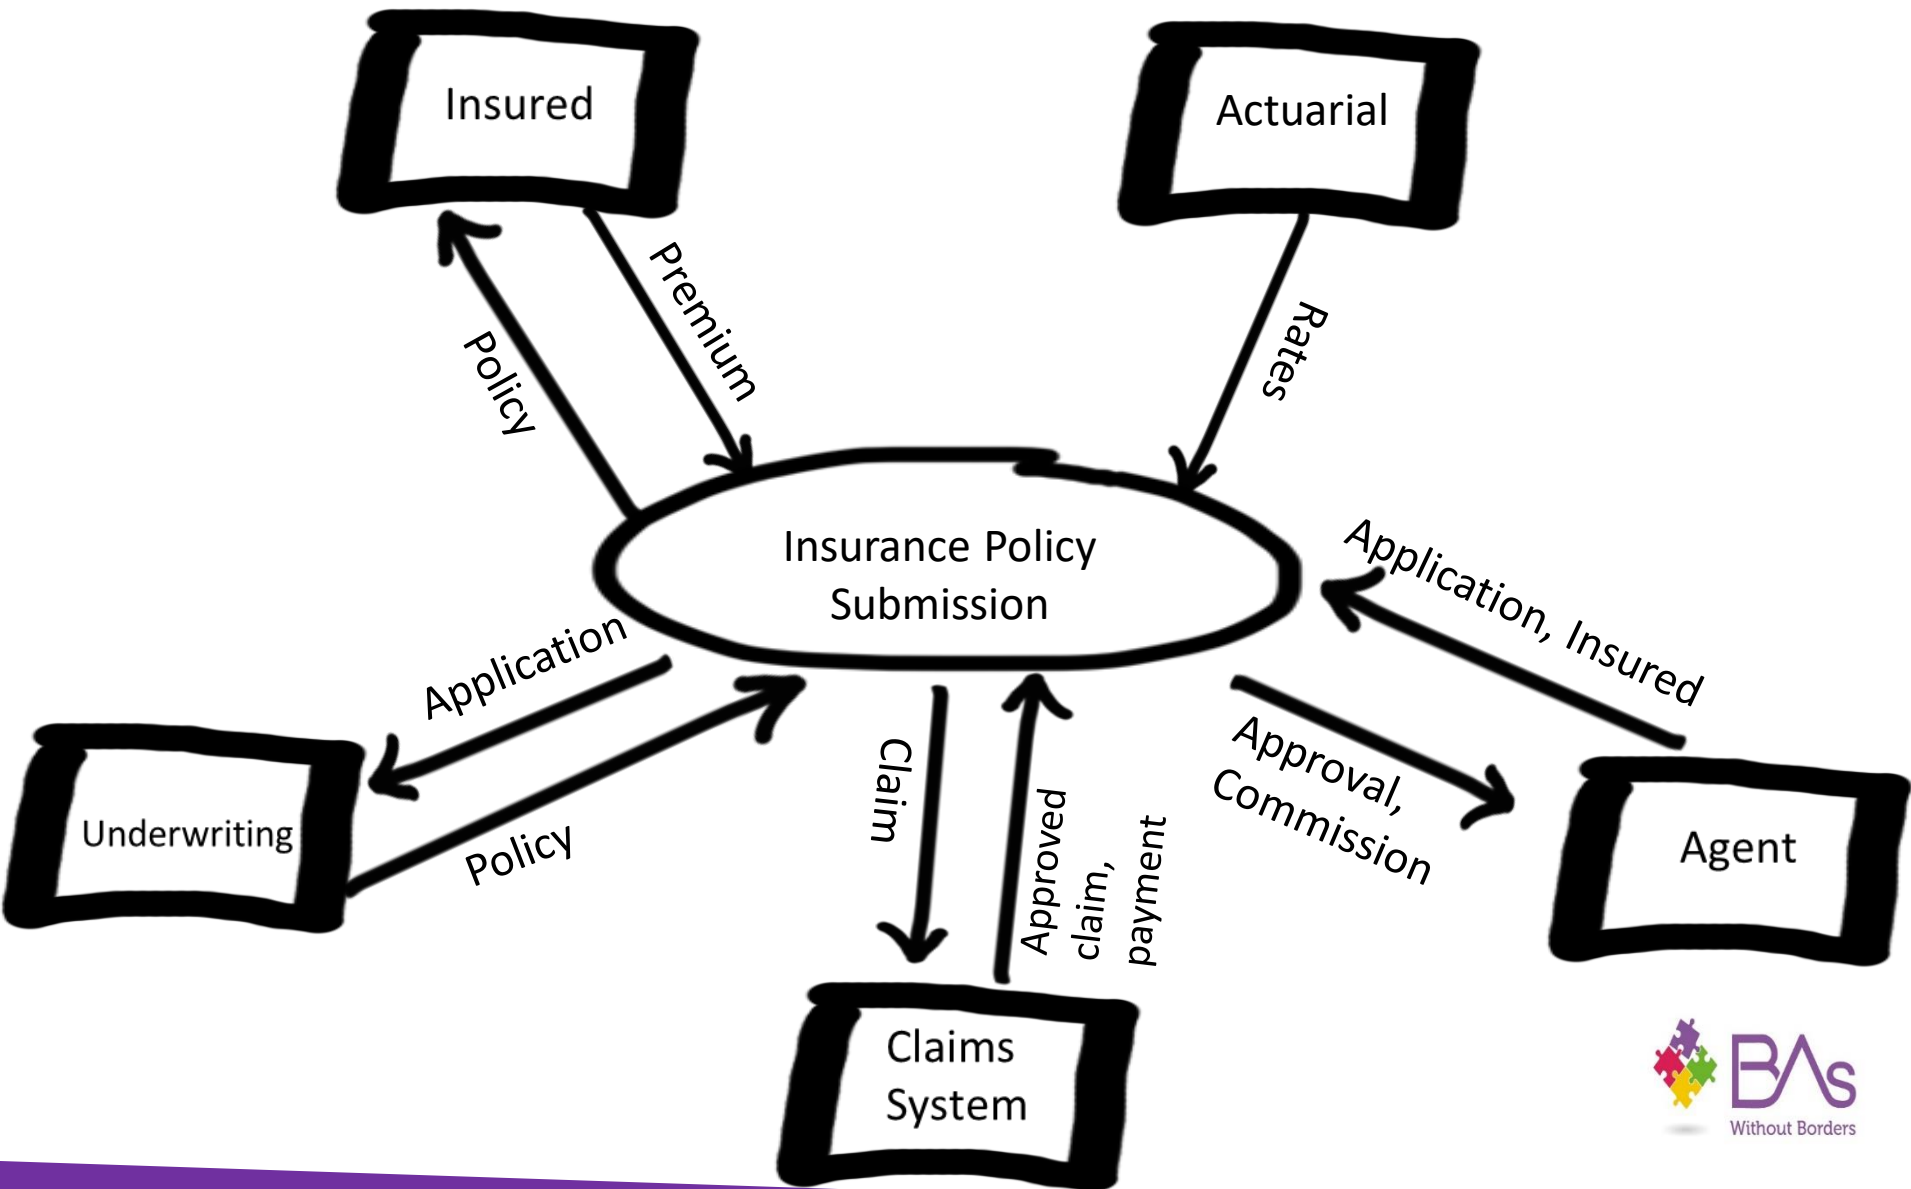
Insured

Actuarial

Policy

Premium

Rates

Insurance Policy Submission

Application, Insured

Application

Underwriting

Policy

Claim

Approved claim, payment

Approval, Commission

Agent

Claims System

BAs Without Borders